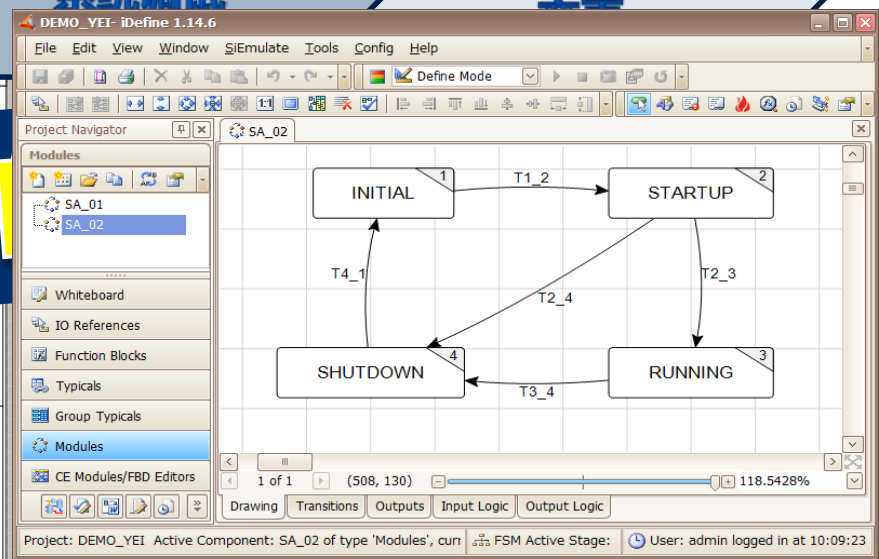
DEMO_YEI- iDefine 1.14.6

File Edit View Window SiEmulate Tools Config Help

Define Mode

Project Navigator

Modules

SA_01
SA_02

Whiteboard
IO References
Function Blocks
Typicals
Group Typicals
Modules
CE Modules/FBD Editors

SA_02

INITIAL 1
STARTUP 2
RUNNING 3
SHUTDOWN 4

T1_2
T2_3
T2_4
T3_4
T4_1

1 of 1 (508, 130) 118.5428%

Drawing Transitions Outputs Input Logic Output Logic

Project: DEMO_YEI Active Component: SA_02 of type 'Modules', curr FSM Active Stage: User: admin logged in at 10:09:23